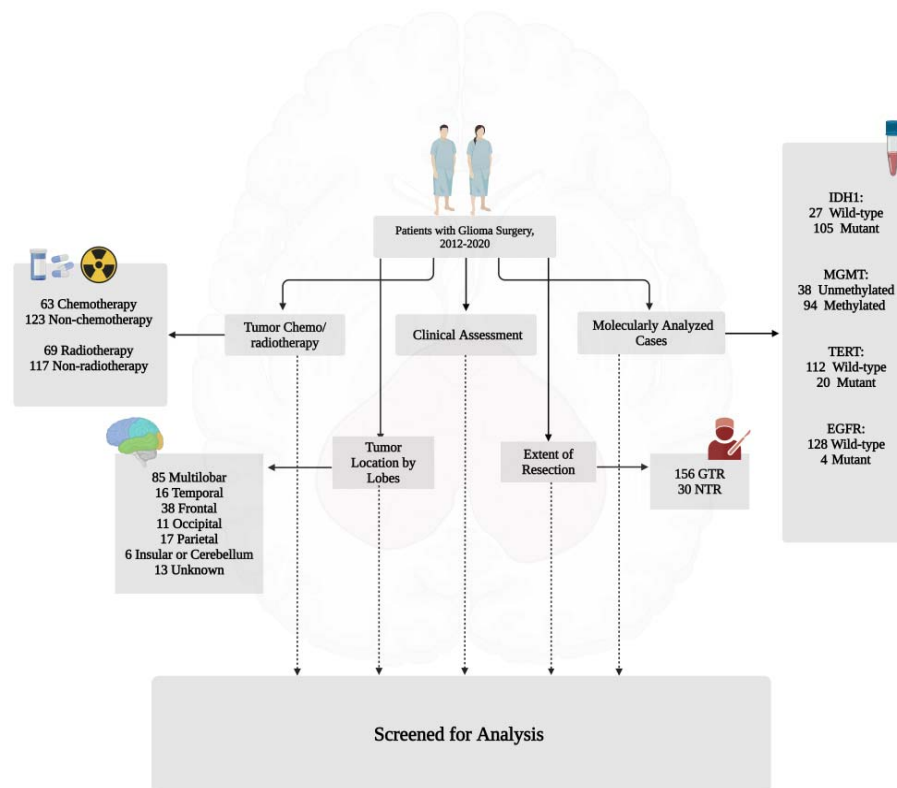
Patients with Glioma Surgery, 2012-2020

63 Chemotherapy
123 Non-chemotherapy

69 Radiotherapy
117 Non-radiotherapy

Tumor Chemo/ radiotherapy

Clinical Assessment

Molecularly Analyzed Cases

IDH1:
27 Wild-type
105 Mutant

MGMT:
38 Unmethylated
94 Methylated

TERT:
112 Wild-type
20 Mutant

EGFR:
128 Wild-type
4 Mutant

85 Multilobar
16 Temporal
38 Frontal
11 Occipital
17 Parietal
6 Insular or Cerebellum
13 Unknown

Tumor Location by Lobes

Extent of Resection

156 GTR
30 NTR

Screened for Analysis